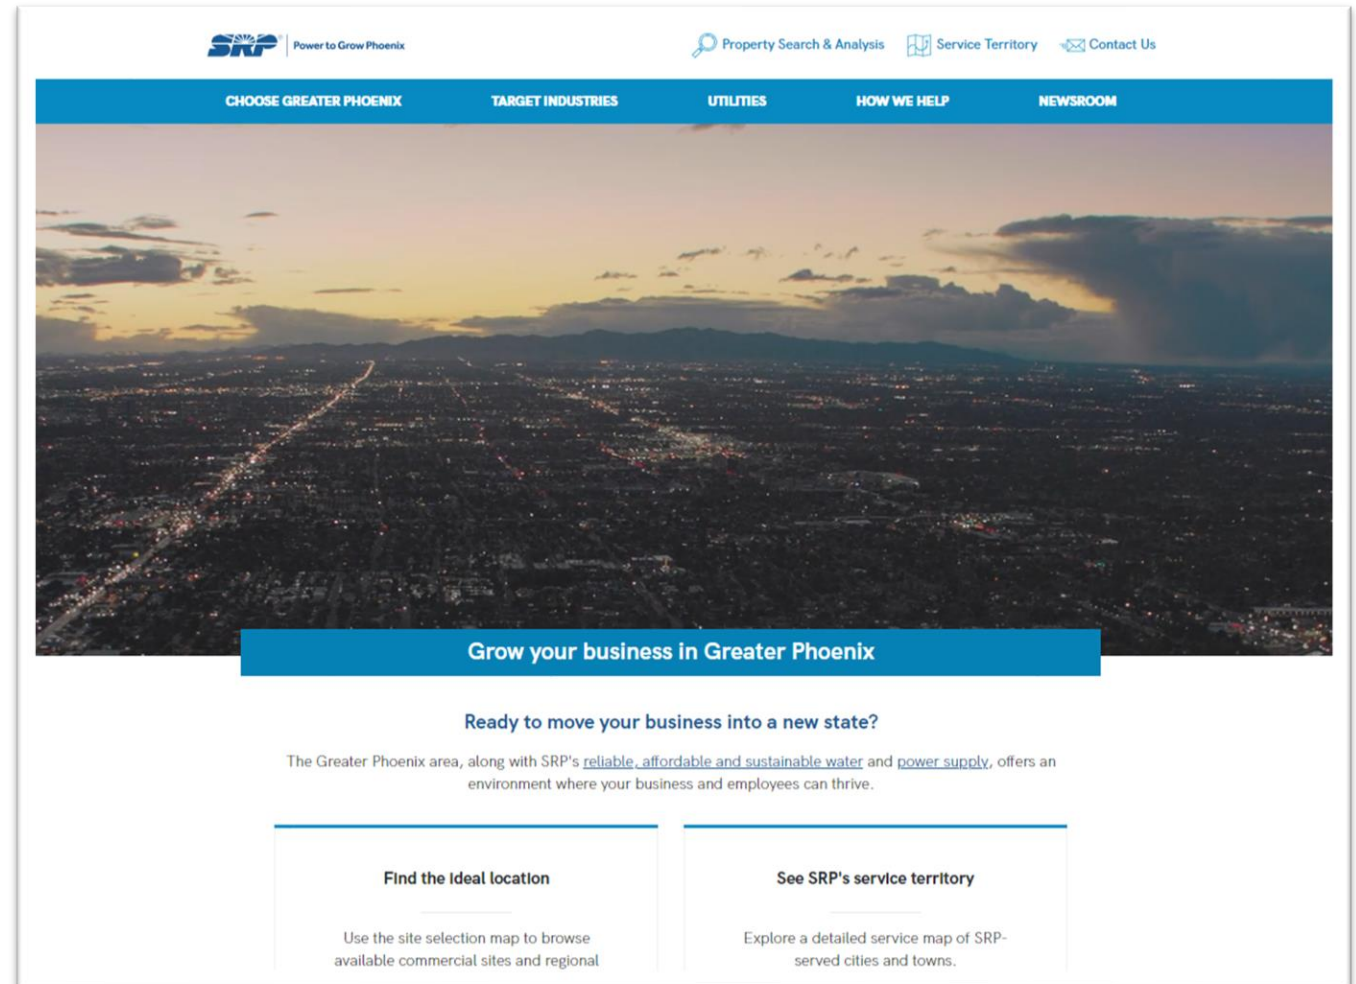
SRP Power to Grow Phoenix

Property Search & Analysis Service Territory Contact Us

CHOOSE GREATER PHOENIX TARGET INDUSTRIES UTILITIES HOW WE HELP NEWSROOM

Grow your business in Greater Phoenix

Ready to move your business into a new state?

The Greater Phoenix area, along with SRP's reliable, affordable and sustainable water and power supply, offers an environment where your business and employees can thrive.

Find the ideal location

Use the site selection map to browse available commercial sites and regional

See SRP's service territory

Explore a detailed service map of SRP-served cities and towns.